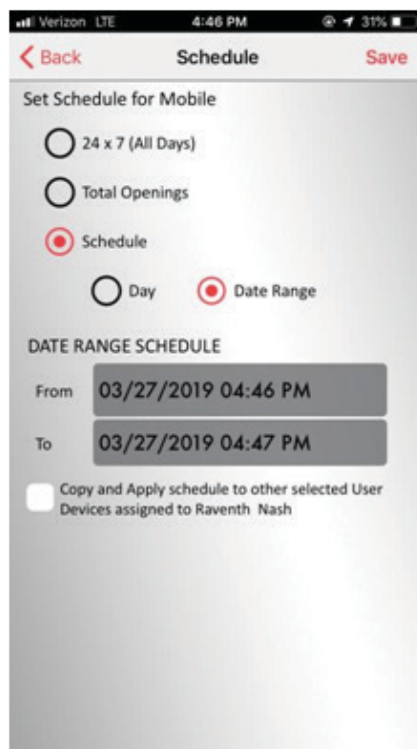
Verizon LTE 4:46 PM 31%

Back Schedule Save

Set Schedule for Mobile

24 x 7 (All Days)

Total Openings

Schedule

Day Date Range

DATE RANGE SCHEDULE

From 03/27/2019 04:46 PM

To 03/27/2019 04:47 PM

Copy and Apply schedule to other selected User Devices assigned to Raventh Nash